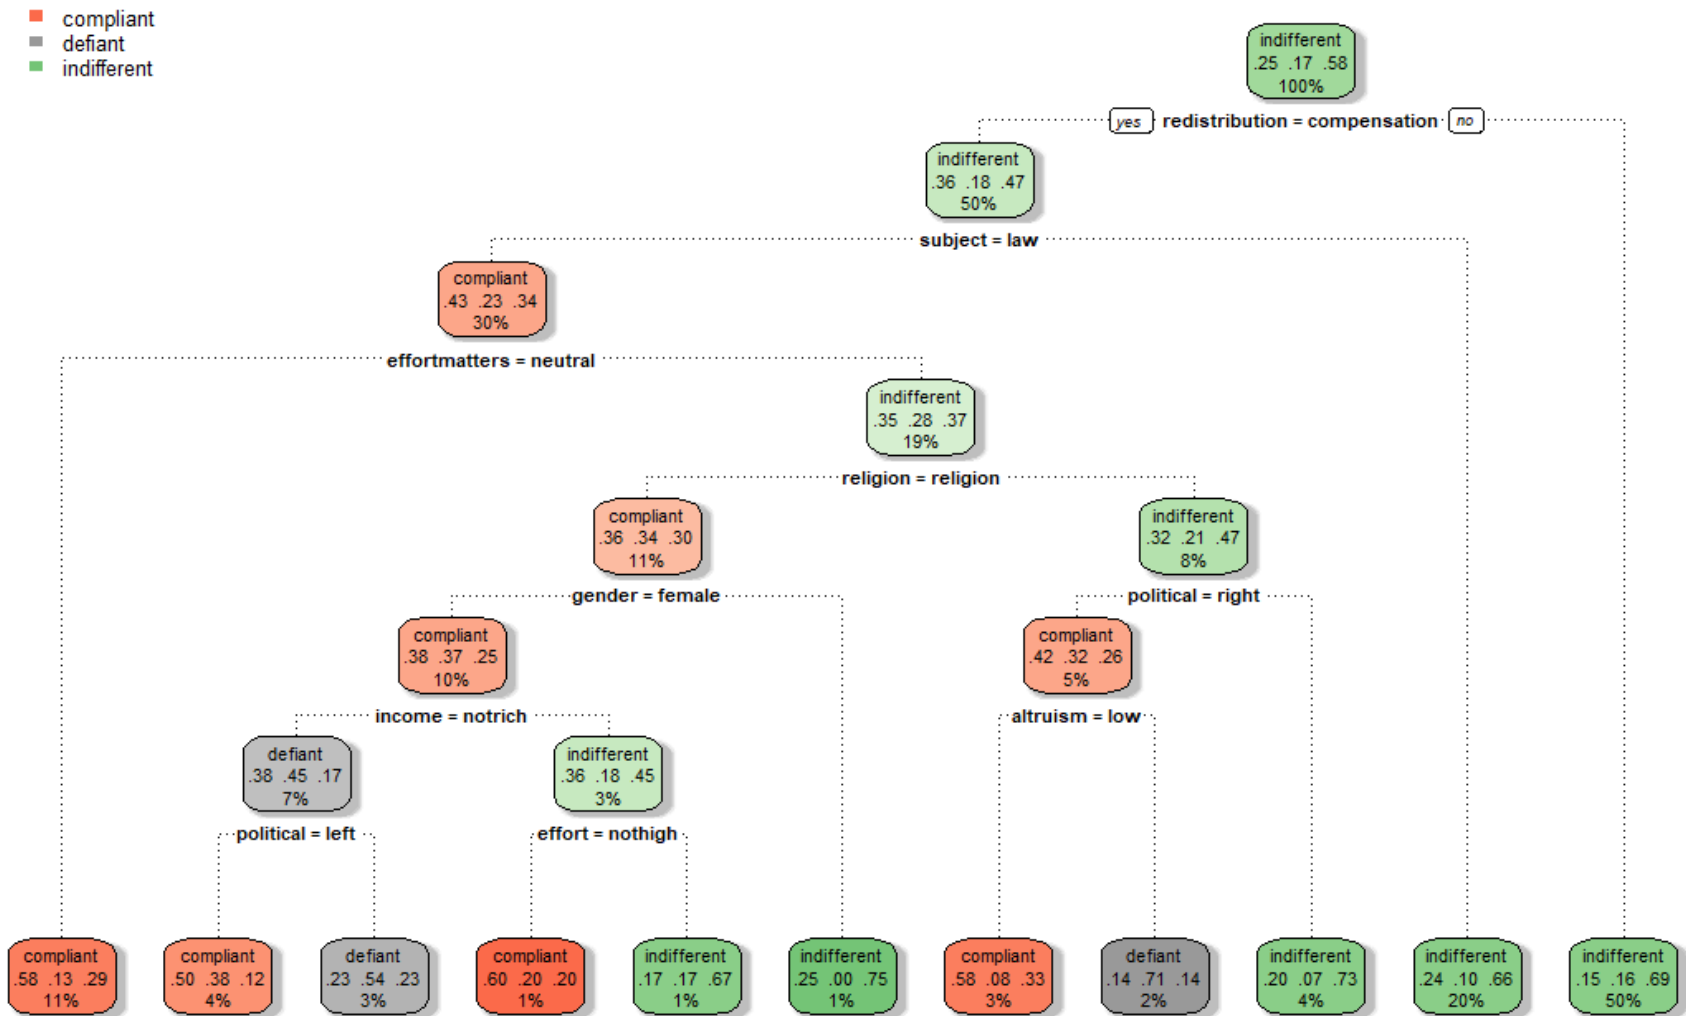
compliant
defiant
indifferent

indifferent
.25 .17 .58
100%

yes redistribution = compensation no

indifferent
.36 .18 .47
50%

subject = law

compliant
.43 .23 .34
30%

effortmatters = neutral

indifferent
.35 .28 .37
19%

religion = religion

compliant
.36 .34 .30
11%

indifferent
.32 .21 .47
8%

gender = female

political = right

compliant
.38 .37 .25
10%

compliant
.42 .32 .26
5%

income = notrich

altruism = low

defiant
.38 .45 .17
7%

indifferent
.36 .18 .45
3%

political = left

effort = nothigh

compliant
.58 .13 .29
11%

compliant
.50 .38 .12
4%

defiant
.23 .54 .23
3%

compliant
.60 .20 .20
1%

indifferent
.17 .17 .67
1%

indifferent
.25 .00 .75
1%

compliant
.58 .08 .33
3%

defiant
.14 .71 .14
2%

indifferent
.20 .07 .73
4%

indifferent
.24 .10 .66
20%

indifferent
.15 .16 .69
50%